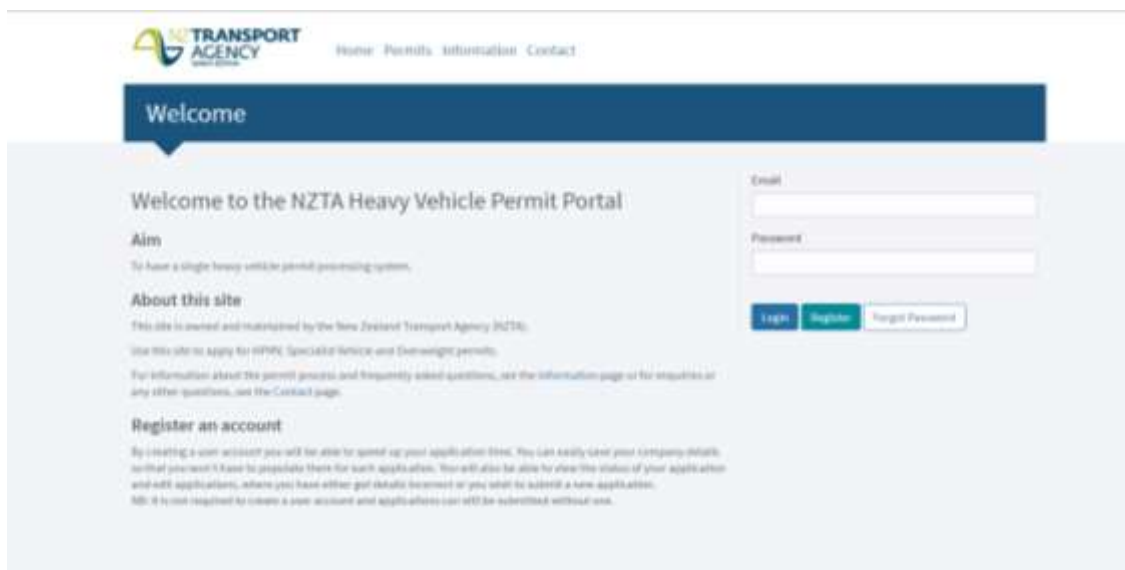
NZ TRANSPORT AGENCY

Home Permits Information Contact

Welcome

Welcome to the NZTA Heavy Vehicle Permit Portal

Aim

To have a single heavy vehicle permit processing system.

About this site

This site is owned and maintained by the New Zealand Transport Agency (NZTA).

Use this site to apply for HPMV, Specialist Vehicle and Overweight permits.

For information about the permit process and frequently asked questions, see the Information page or for enquiries or any other questions, see the Contact page.

Register an account

By creating a user account you will be able to speed up your application time. You can easily save your company details so that you won't have to populate them for each application. You will also be able to view the status of your application and edit applications, where you have either got details incorrect or you wish to submit a new application.
NB: It is not required to create a user account and applications can still be submitted without one.

Email

Password

Login Register Forgot Password